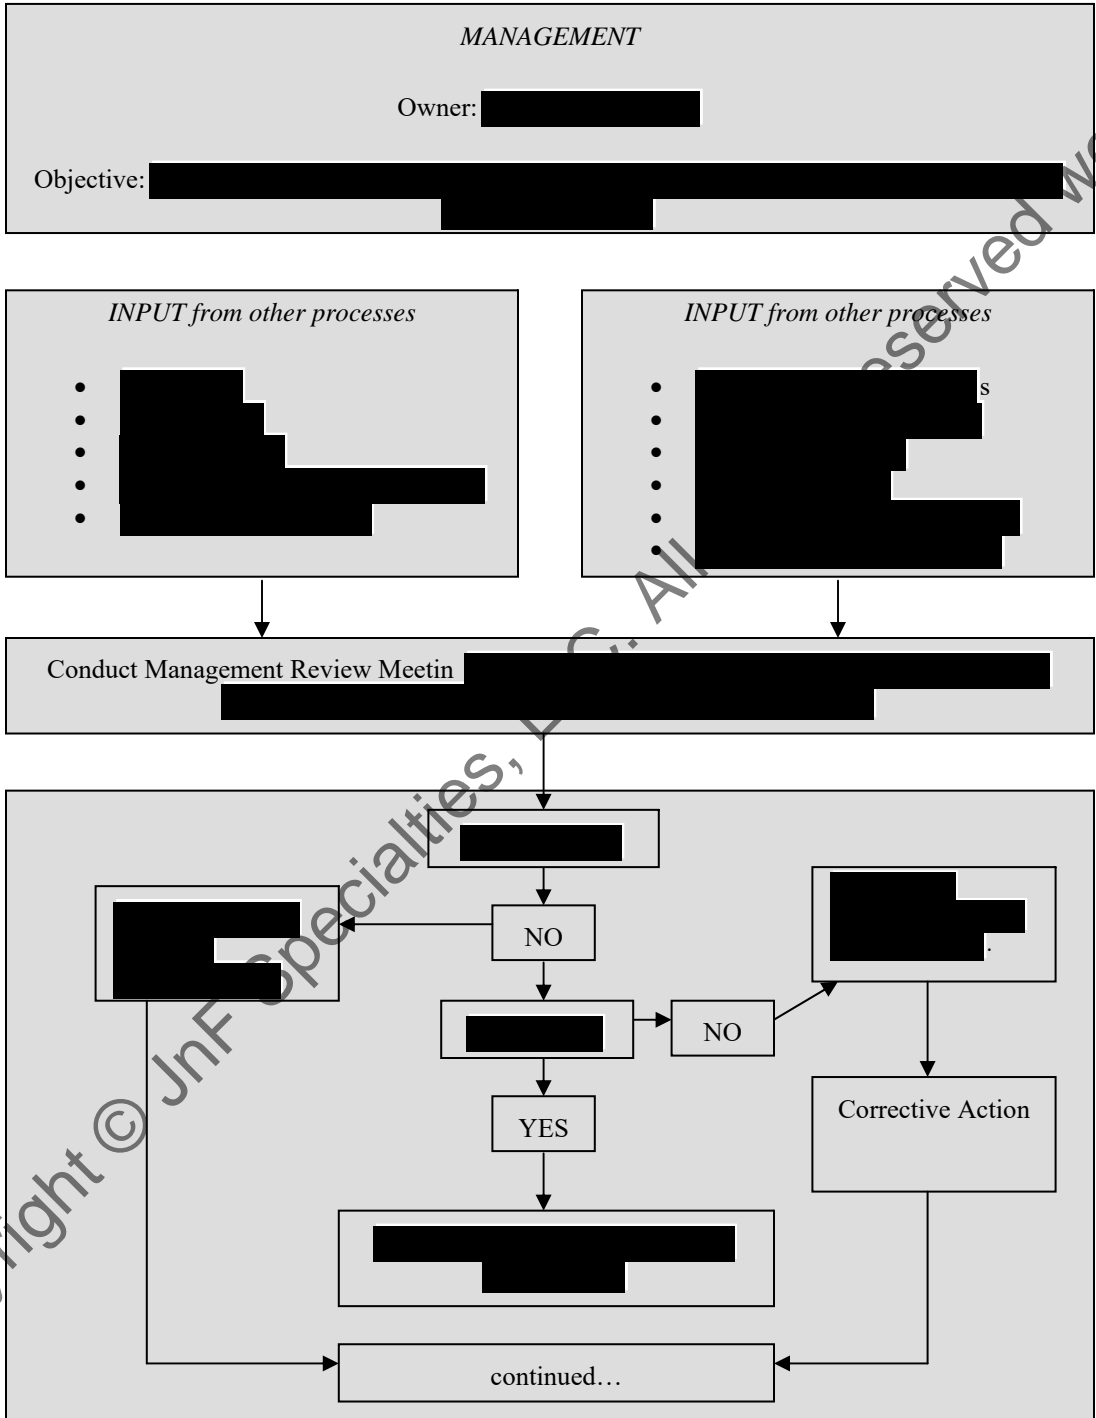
*MANAGEMENT*

Owner: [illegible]

Objective: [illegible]

*INPUT from other processes*

- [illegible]
- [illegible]
- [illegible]
- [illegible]
- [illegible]

*INPUT from other processes*

- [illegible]s
- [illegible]
- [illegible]
- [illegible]
- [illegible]
- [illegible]

Conduct Management Review Meetin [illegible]

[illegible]

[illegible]

NO

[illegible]

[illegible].

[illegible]

NO

YES

Corrective Action

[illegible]

continued…

Copyright © JnF Specialties, LLC. All rights reserved w